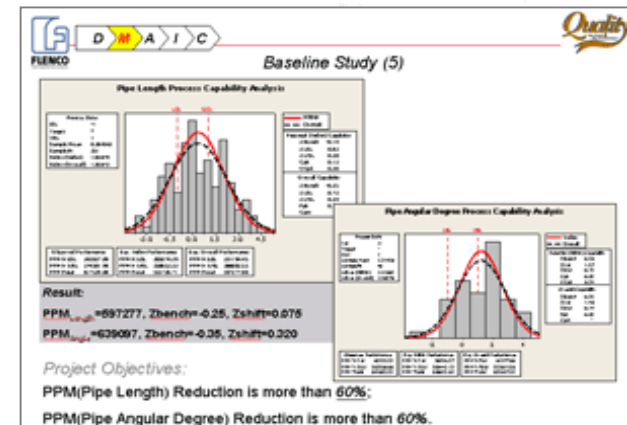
FLENCO

D M A I C

Qualit

Baseline Study (5)

Pipe Length Process Capability Analysis

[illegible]

Pipe Angular Degree Process Capability Analysis

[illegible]

Result:

$PPM_{Length}$=597277, Zbench=-0.25, Zshift=0.075

$PPM_{Angle}$=639097, Zbench=-0.35, Zshift=0.320

Project Objectives:

PPM(Pipe Length) Reduction is more than 60%;

PPM(Pipe Angular Degree) Reduction is more than 60%.